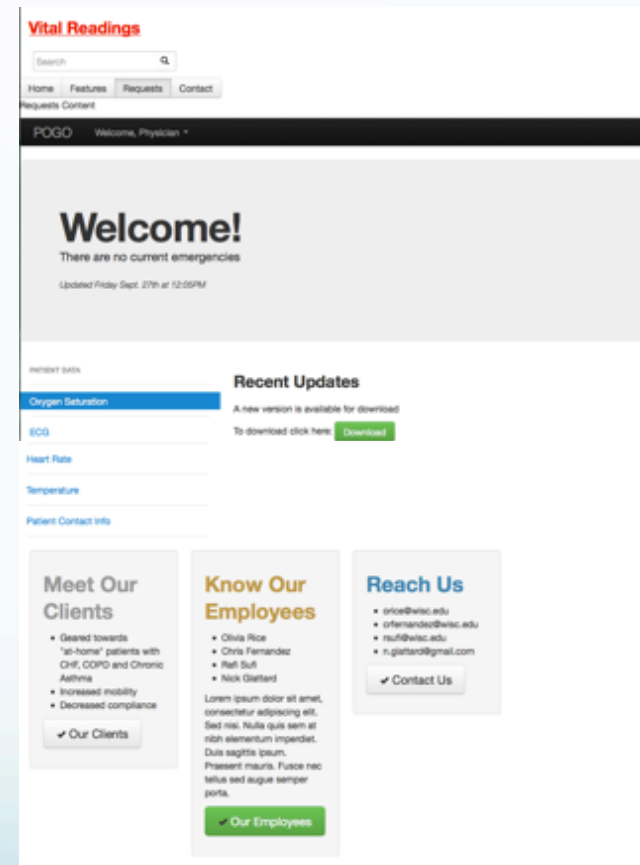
Vital Readings

Search

Home | Features | Requests | Contact

Requests Content

POGO Welcome, Physician

Welcome!

There are no current emergencies

Updated Friday Sept. 27th at 12:05PM

PATIENT DATA

Oxygen Saturation

ECG

Heart Rate

Temperature

Patient Contact Info

Recent Updates

A new version is available for download

To download click here: Download

Meet Our Clients

- Geared towards "at-home" patients with CHF, COPD and Chronic Asthma
- Increased mobility
- Decreased compliance

✔ Our Clients

Know Our Employees

- Olivia Rice
- Chris Fernandez
- Rafi Sufi
- Nick Glattard

Lorem ipsum dolor sit amet, consectetur adipiscing elit. Sed nisi. Nulla quis sem at nibh elementum imperdiet. Duis sagittis ipsum. Praesent mauris. Fusce nec tellus sed augue semper porta.

✔ Our Employees

Reach Us

- orice@wisc.edu
- crfernandez@wisc.edu
- rsufi@wisc.edu
- n.glattard@gmail.com

✔ Contact Us